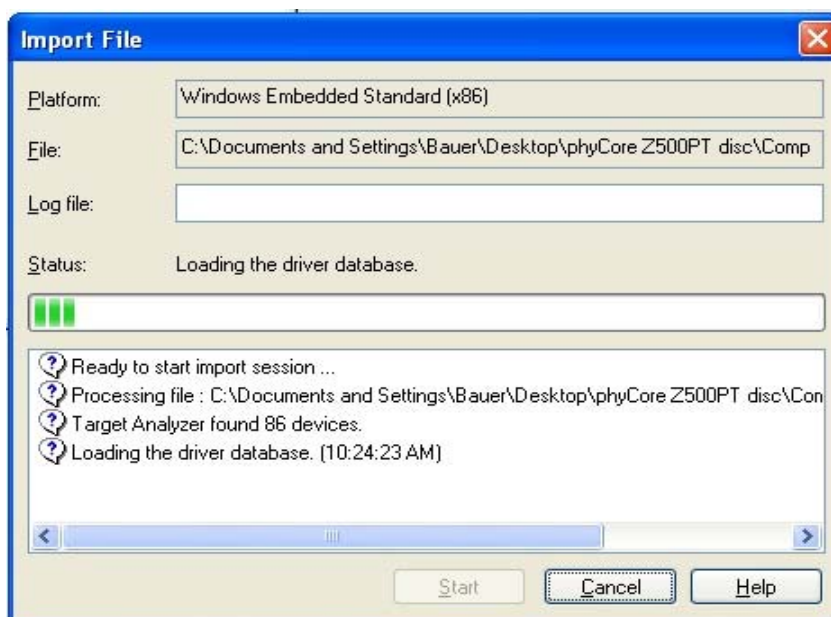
Import File

Platform: Windows Embedded Standard (x86)

File: C:\Documents and Settings\Bauer\Desktop\phyCore Z500PT disc\Comp

Log file:

Status: Loading the driver database.

Ready to start import session ...
Processing file : C:\Documents and Settings\Bauer\Desktop\phyCore Z500PT disc\Con
Target Analyzer found 86 devices.
Loading the driver database. (10:24:23 AM)

Start Cancel Help